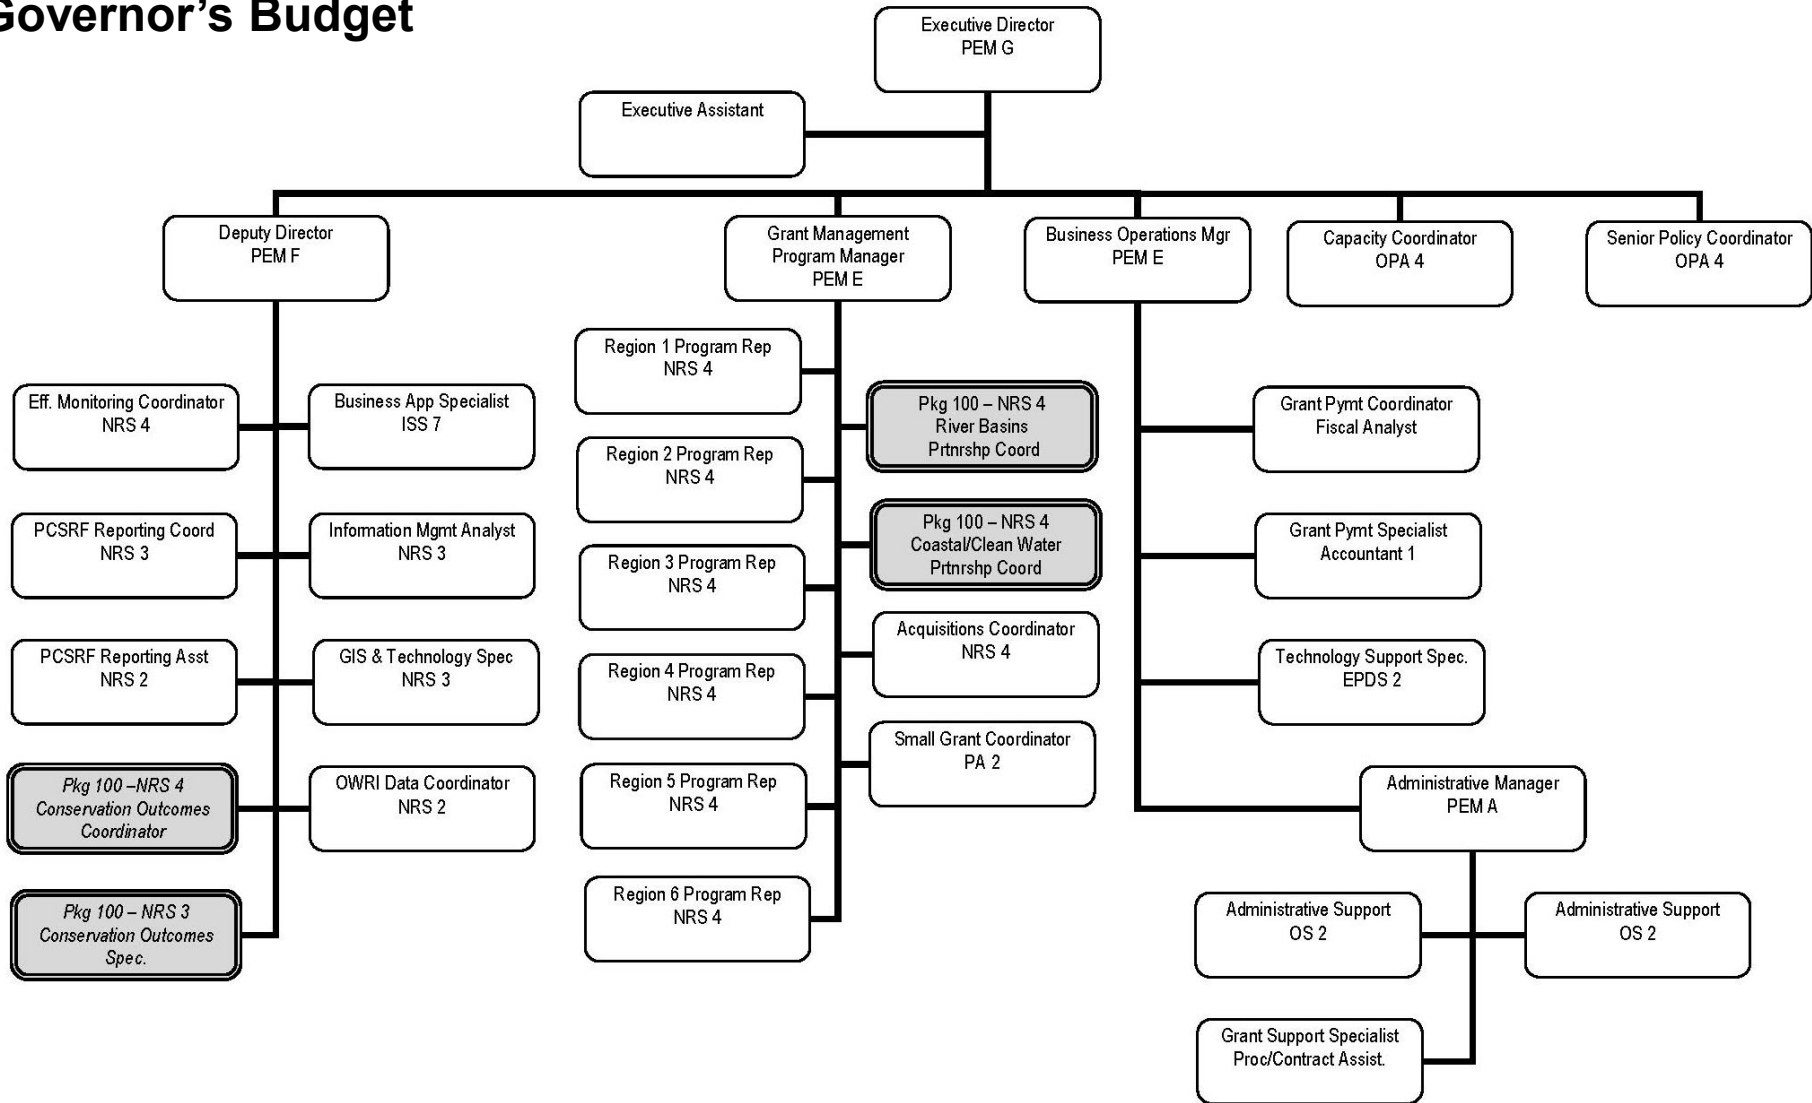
Governor's Budget

Executive Director
PEM G

Executive Assistant

Deputy Director
PEM F

Grant Management
Program Manager
PEM E

Business Operations Mgr
PEM E

Capacity Coordinator
OPA 4

Senior Policy Coordinator
OPA 4

Eff. Monitoring Coordinator
NRS 4

Business App Specialist
ISS 7

PCSRF Reporting Coord
NRS 3

Information Mgmt Analyst
NRS 3

PCSRF Reporting Asst
NRS 2

GIS & Technology Spec
NRS 3

Pkg 100 –NRS 4
Conservation Outcomes
Coordinator

OWRI Data Coordinator
NRS 2

Pkg 100 – NRS 3
Conservation Outcomes
Spec.

Region 1 Program Rep
NRS 4

Region 2 Program Rep
NRS 4

Region 3 Program Rep
NRS 4

Region 4 Program Rep
NRS 4

Region 5 Program Rep
NRS 4

Region 6 Program Rep
NRS 4

Pkg 100 – NRS 4
River Basins
Prtnrshp Coord

Pkg 100 – NRS 4
Coastal/Clean Water
Prtnrshp Coord

Acquisitions Coordinator
NRS 4

Small Grant Coordinator
PA 2

Grant Pymt Coordinator
Fiscal Analyst

Grant Pymt Specialist
Accountant 1

Technology Support Spec.
EPDS 2

Administrative Manager
PEM A

Administrative Support
OS 2

Administrative Support
OS 2

Grant Support Specialist
Proc/Contract Assist.